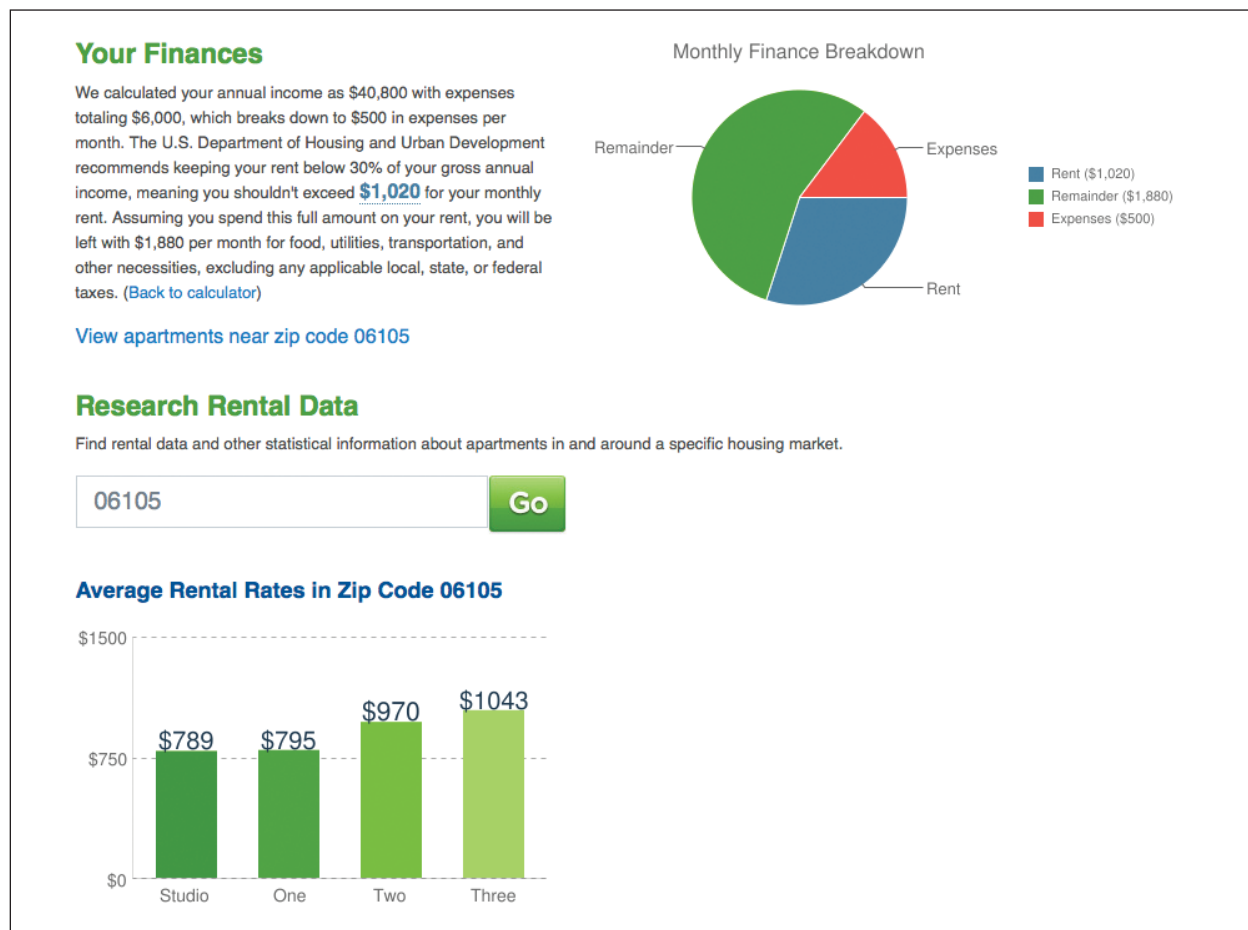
Your Finances

We calculated your annual income as $40,800 with expenses totaling $6,000, which breaks down to $500 in expenses per month. The U.S. Department of Housing and Urban Development recommends keeping your rent below 30% of your gross annual income, meaning you shouldn't exceed $1,020 for your monthly rent. Assuming you spend this full amount on your rent, you will be left with $1,880 per month for food, utilities, transportation, and other necessities, excluding any applicable local, state, or federal taxes. (Back to calculator)

View apartments near zip code 06105

Monthly Finance Breakdown

Remainder

Expenses

Rent

Rent ($1,020)
Remainder ($1,880)
Expenses ($500)

Research Rental Data

Find rental data and other statistical information about apartments in and around a specific housing market.

06105

Go

Average Rental Rates in Zip Code 06105

$1500
$750
$0

$789
$795
$970
$1043

Studio
One
Two
Three